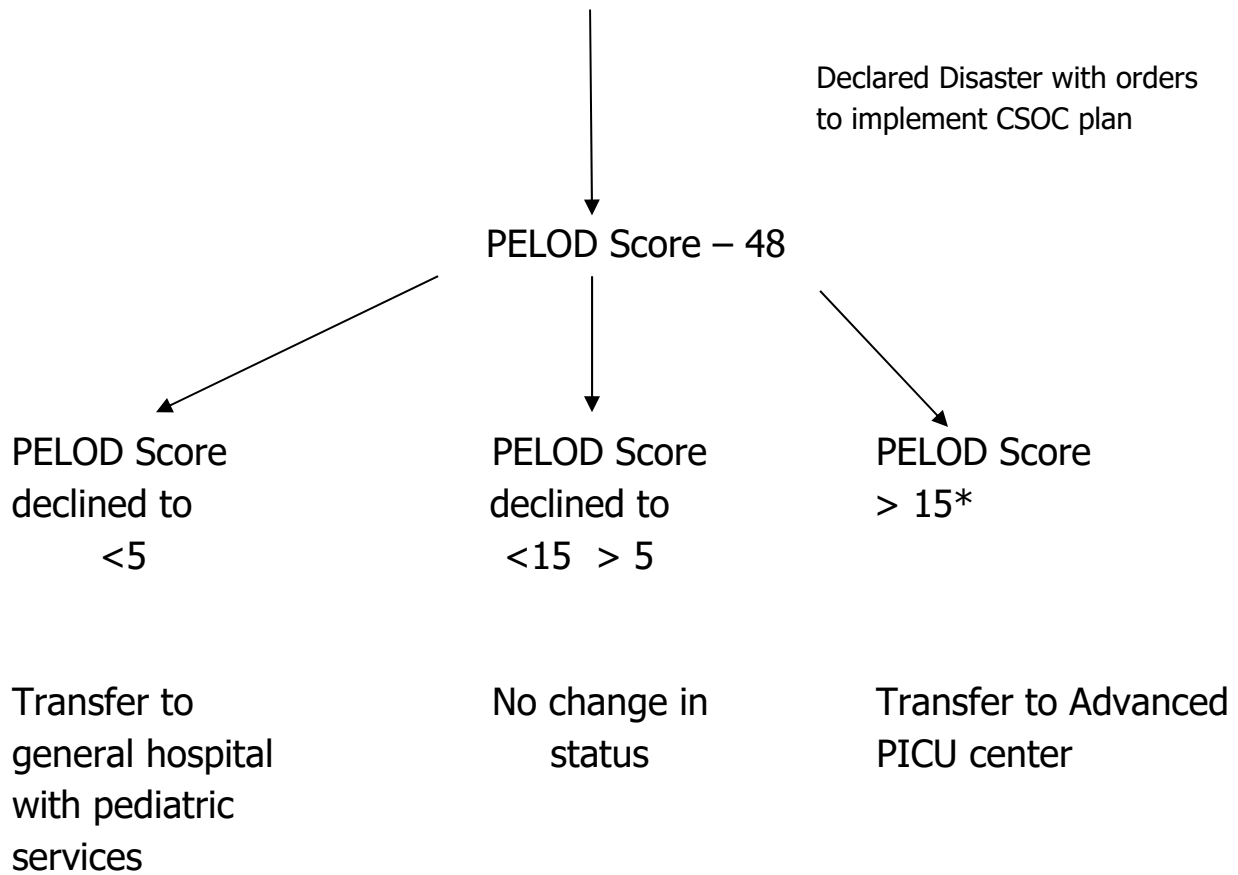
Declared Disaster with orders to implement CSOC plan

PELOD Score – 48

PELOD Score declined to <5

PELOD Score declined to <15 > 5

PELOD Score > 15*

Transfer to general hospital with pediatric services

No change in status

Transfer to Advanced PICU center